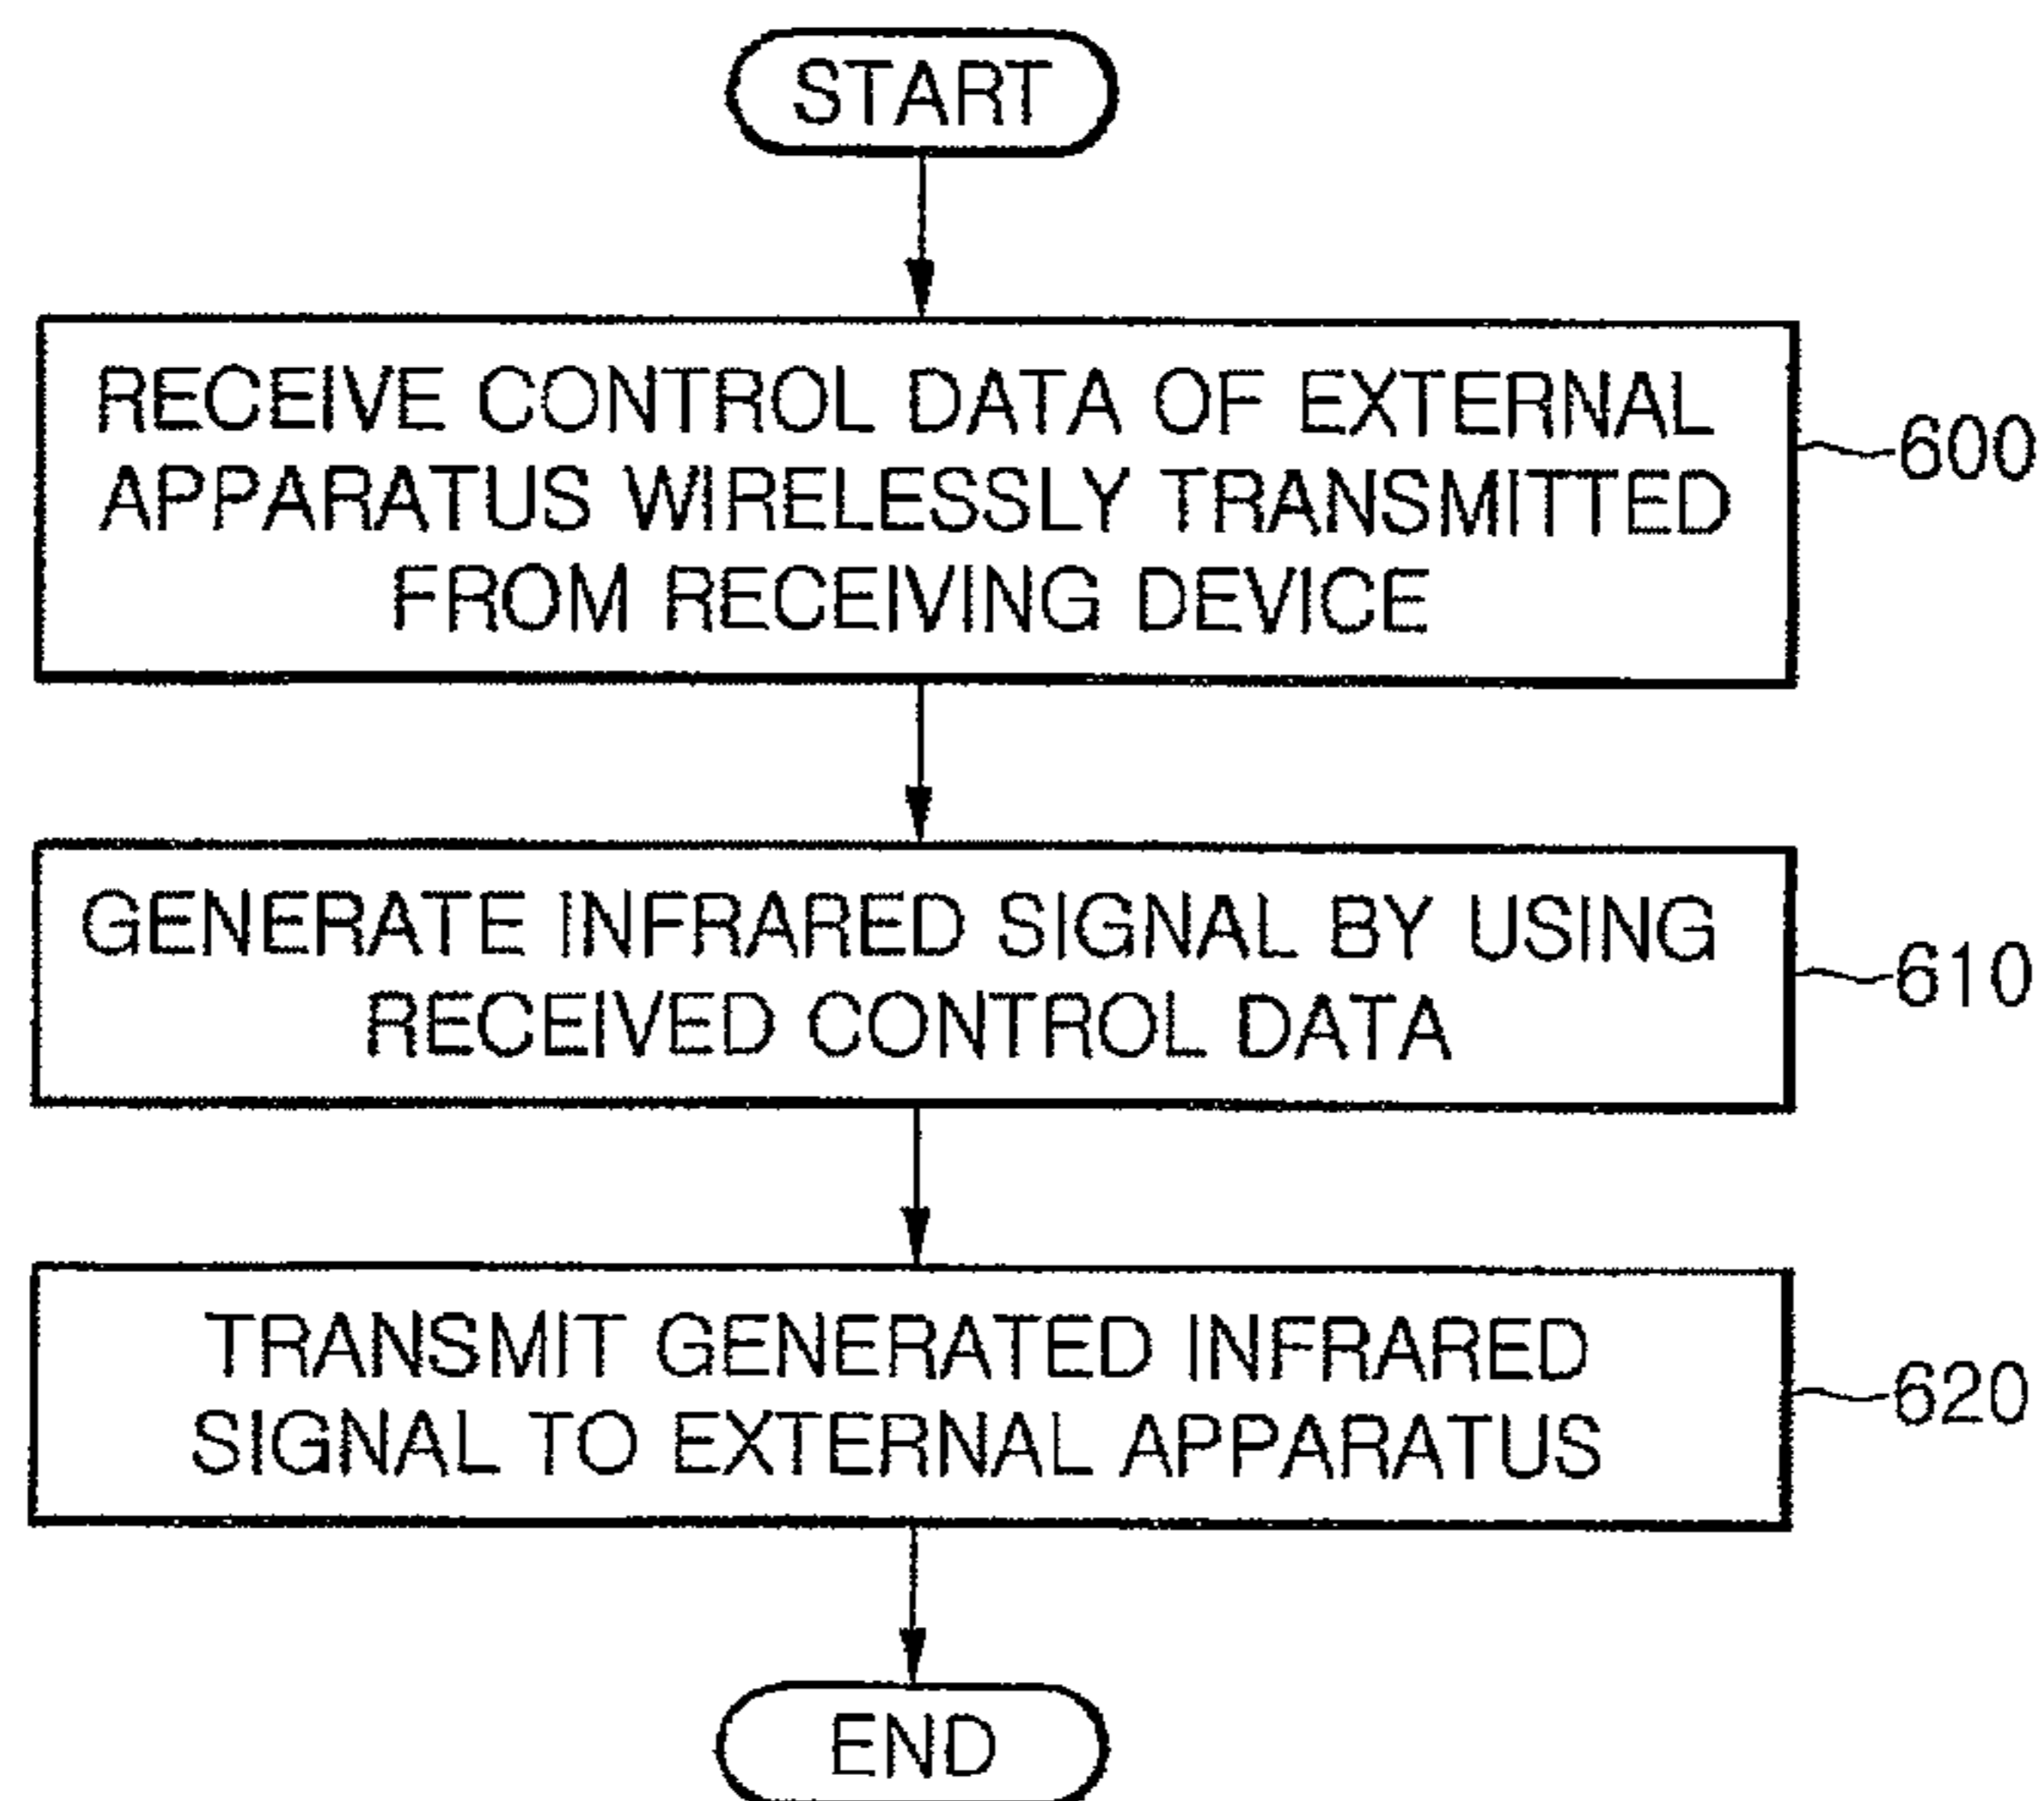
START

RECEIVE CONTROL DATA OF EXTERNAL APPARATUS WIRELESSLY TRANSMITTED FROM RECEIVING DEVICE

600

GENERATE INFRARED SIGNAL BY USING RECEIVED CONTROL DATA

610

TRANSMIT GENERATED INFRARED SIGNAL TO EXTERNAL APPARATUS

620

END